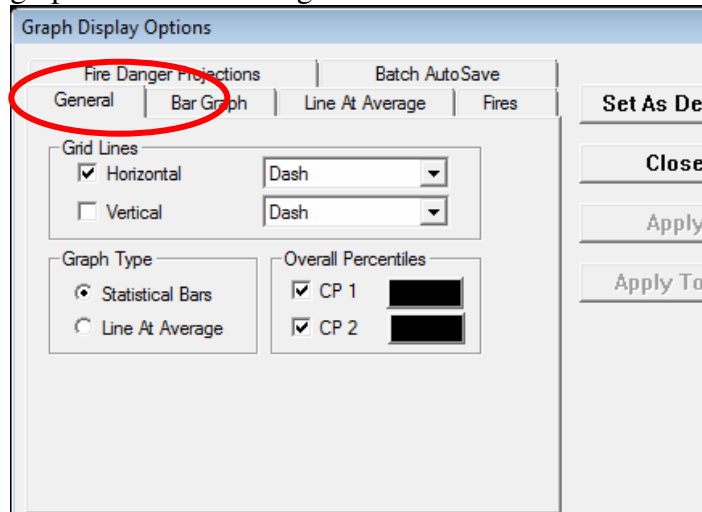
Graph Display Options

Fire Danger Projections
Batch AutoSave
General
Bar Graph
Line At Average
Fires

Set As De
Close
Apply
Apply To

Grid Lines
Horizontal
Dash
Vertical
Dash

Graph Type
Statistical Bars
Line At Average

Overall Percentiles
CP 1
CP 2